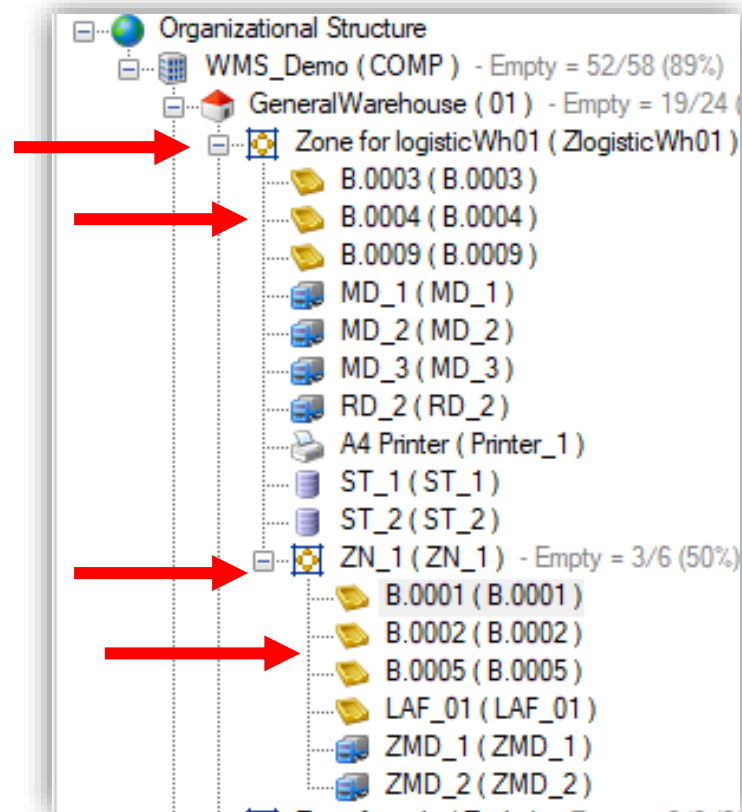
Organizational Structure
WMS_Demo ( COMP ) - Empty = 52/58 (89%)
GeneralWarehouse ( 01 ) - Empty = 19/24 (
Zone for logisticWh01 ( ZlogisticWh01 )
B.0003 ( B.0003 )
B.0004 ( B.0004 )
B.0009 ( B.0009 )
MD_1 ( MD_1 )
MD_2 ( MD_2 )
MD_3 ( MD_3 )
RD_2 ( RD_2 )
A4 Printer ( Printer_1 )
ST_1 ( ST_1 )
ST_2 ( ST_2 )
ZN_1 ( ZN_1 ) - Empty = 3/6 (50%)
B.0001 ( B.0001 )
B.0002 ( B.0002 )
B.0005 ( B.0005 )
LAF_01 ( LAF_01 )
ZMD_1 ( ZMD_1 )
ZMD_2 ( ZMD_2 )